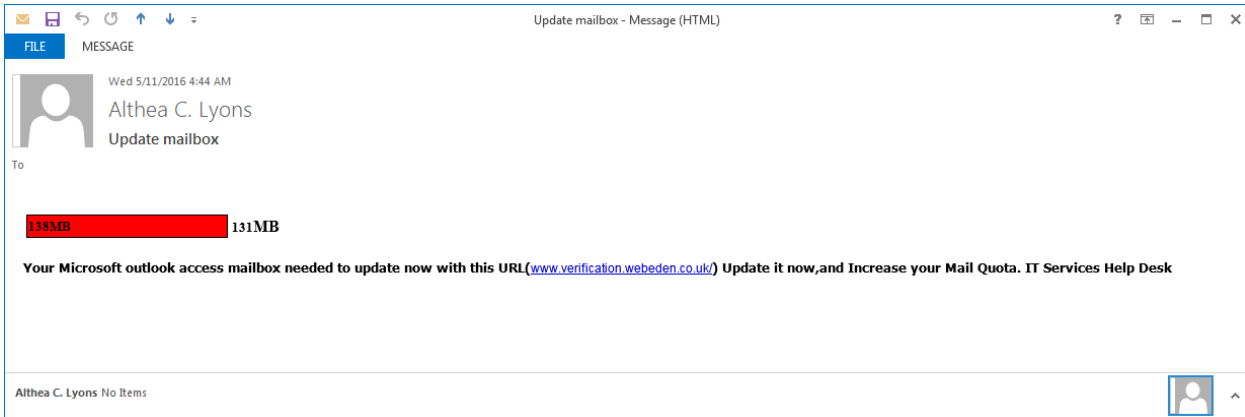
Update mailbox - Message (HTML)

?

FILE MESSAGE

Wed 5/11/2016 4:44 AM

Althea C. Lyons

Update mailbox

To

138MB 131MB

Your Microsoft outlook access mailbox needed to update now with this URL(www.verification.webeden.co.uk/) Update it now,and Increase your Mail Quota. IT Services Help Desk

Althea C. Lyons No Items